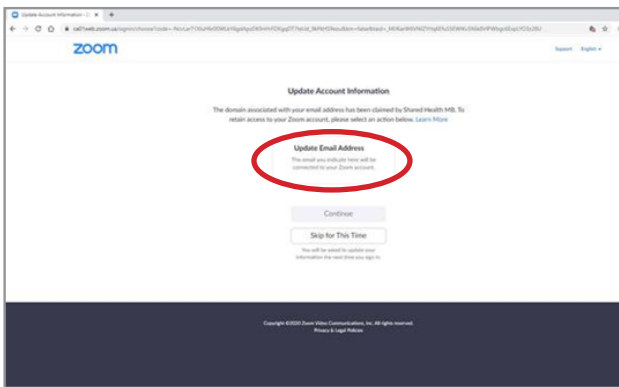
Update Account Information - Z ×

zoom

Support English

Update Account Information

The domain associated with your email address has been claimed by Shared Health MB. To retain access to your Zoom account, please select an action below. Learn More

Update Email Address

The email you indicate here will be connected to your Zoom account.

Continue

Skip for This Time

You will be asked to update your information the next time you sign in.

Copyright ©2020 Zoom Video Communications, Inc. All rights reserved.
Privacy & Legal Policies